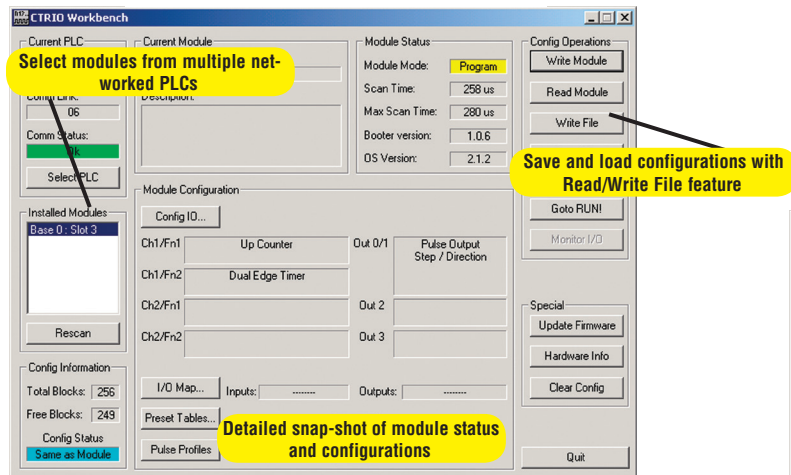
CTRIO Workbench

Current PLC
Select modules from multiple networked PLCs
Comm Link:
06
Comm Status:
Ok
Select PLC

Installed Modules
Base 0 : Slot 3
Rescan

Config Information
Total Blocks: 256
Free Blocks: 249
Config Status
Same as Module

Current Module
Description:

Module Status
Module Mode: Program
Scan Time: 258 us
Max Scan Time: 280 us
Booter version: 1.0.6
OS Version: 2.1.2

Module Configuration
Config I/O...
Ch1/Fn1 Up Counter
Ch1/Fn2 Dual Edge Timer
Ch2/Fn1
Ch2/Fn2
Out 0/1 Pulse Output Step / Direction
Out 2
Out 3
I/O Map... Inputs: -------- Outputs: --------
Preset Tables...
Pulse Profiles
Detailed snap-shot of module status and configurations

Config Operations
Write Module
Read Module
Write File
Save and load configurations with Read/Write File feature
Goto RUN!
Monitor I/O

Special
Update Firmware
Hardware Info
Clear Config

Quit